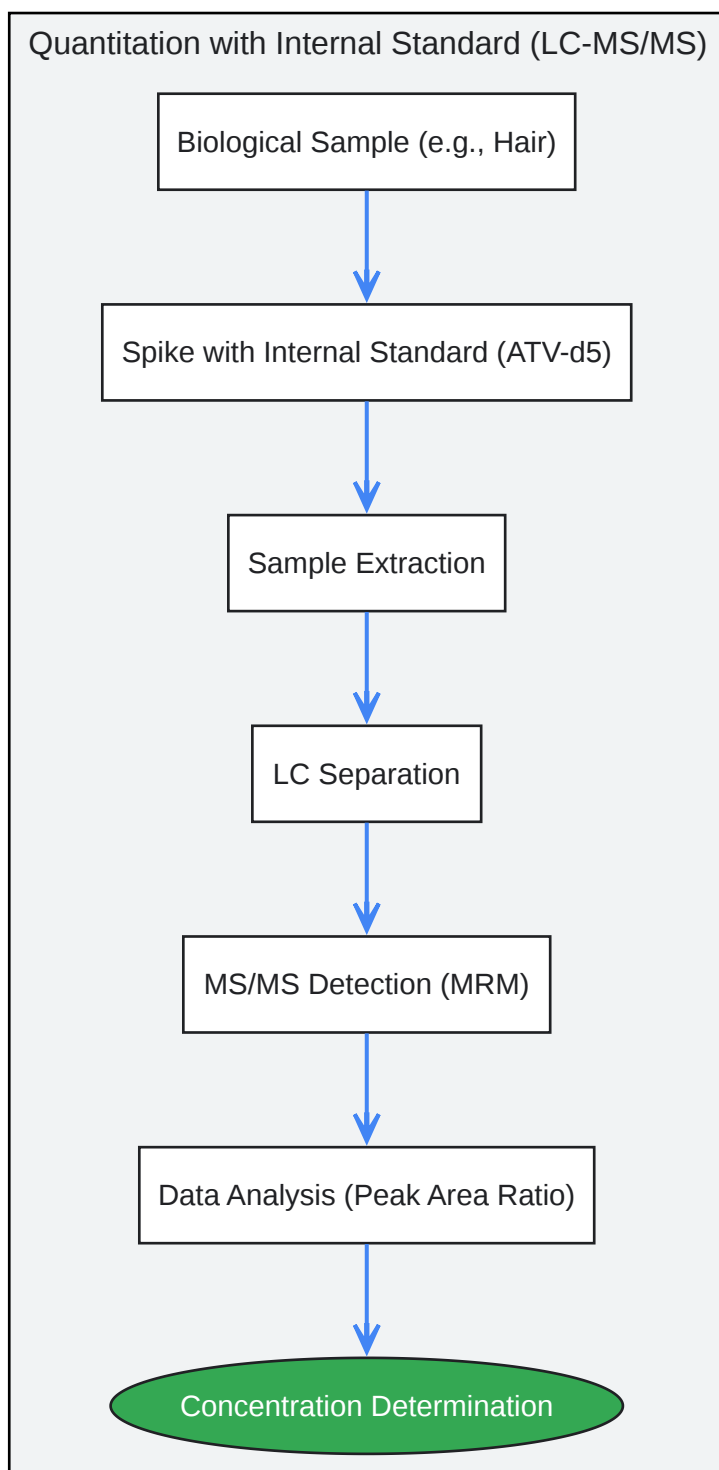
Quantitation with Internal Standard (LC-MS/MS)

Biological Sample (e.g., Hair)

Spike with Internal Standard (ATV-d5)

Sample Extraction

LC Separation

MS/MS Detection (MRM)

Data Analysis (Peak Area Ratio)

Concentration Determination